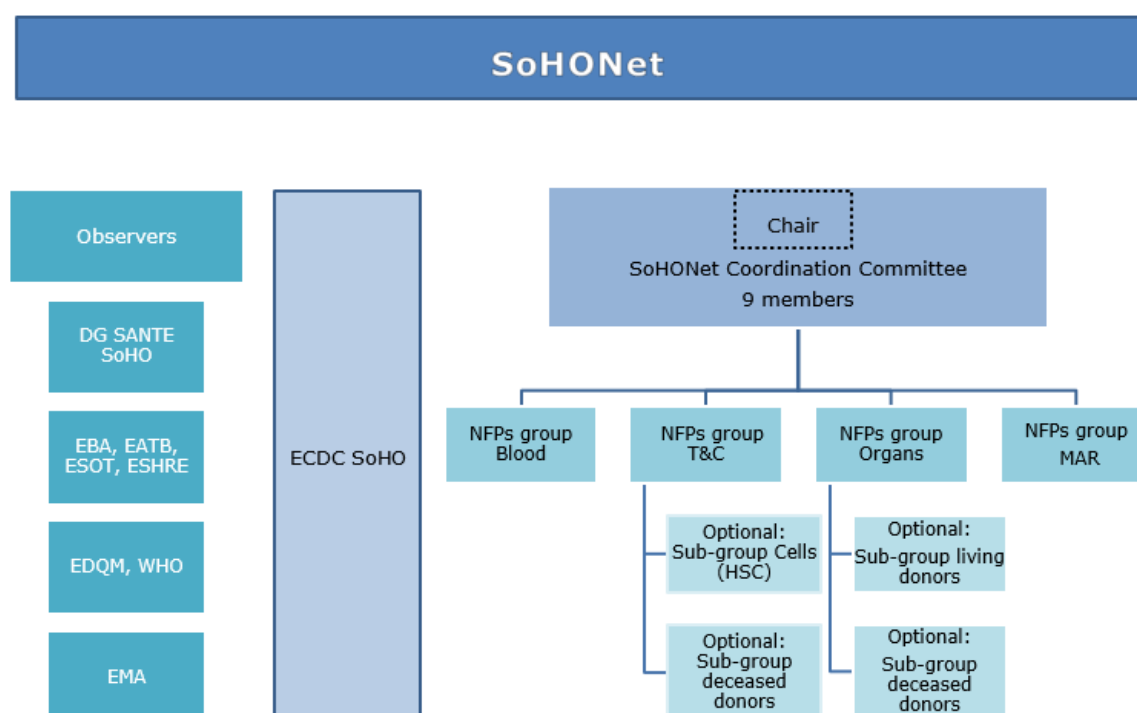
SoHONet

Observers

DG SANTE SoHO

EBA, EATB, ESOT, ESHRE

EDQM, WHO

EMA

ECDC SoHO

Chair

SoHONet Coordination Committee
9 members

NFPs group Blood

NFPs group T&C

NFPs group Organs

NFPs group MAR

Optional: Sub-group Cells (HSC)

Optional: Sub-group deceased donors

Optional: Sub-group living donors

Optional: Sub-group deceased donors